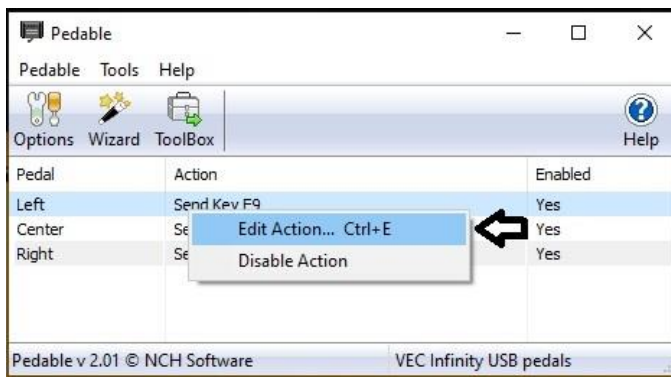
Pedable

Pedable Tools Help

Options Wizard ToolBox Help

| Pedal | Action | Enabled |
|---|---|---|
| Left | Send Key F9 | Yes |
| Center | Se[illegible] | Yes |
| Right | Se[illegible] | Yes |

Edit Action... Ctrl+E
Disable Action

Pedable v 2.01 © NCH Software VEC Infinity USB pedals